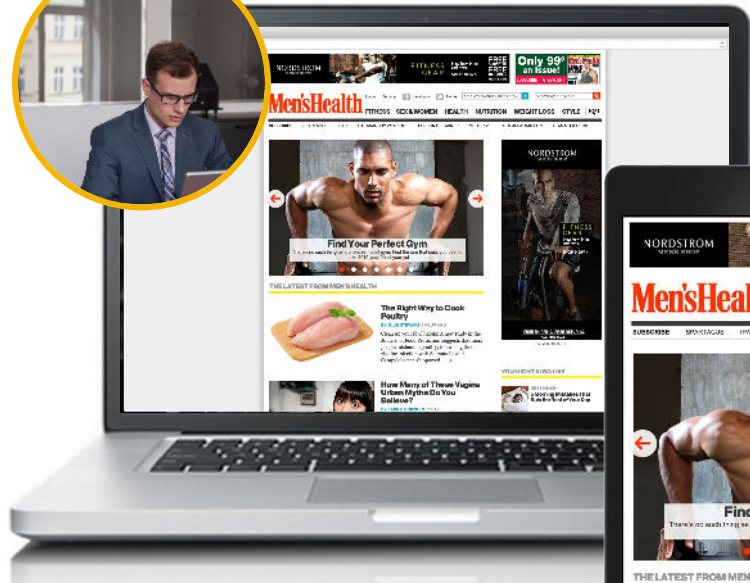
FITNESS GEAR

Only 99¢ an issue!

Men'sHealth

FITNESS SEX&WOMEN HEALTH NUTRITION WEIGHT LOSS STYLE

NORDSTROM

FITNESS GEAR

Find Your Perfect Gym

THE LATEST FROM MEN'S HEALTH

The Right Way to Cook Poultry

How Many of These Vagina Urban Myths Do You Believe?

NORDSTROM

Men'sHeal

SUBSCRIBE

Fin

THE LATEST FROM MEN